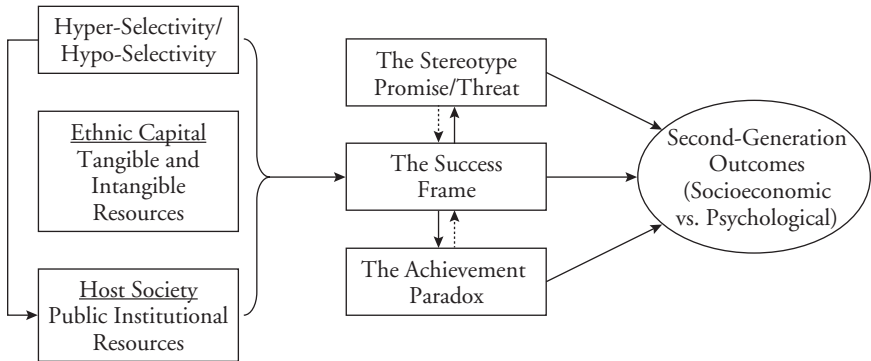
Hyper-Selectivity/ Hypo-Selectivity

Ethnic Capital
Tangible and Intangible Resources

Host Society
Public Institutional Resources

The Stereotype Promise/Threat

The Success Frame

The Achievement Paradox

Second-Generation Outcomes (Socioeconomic vs. Psychological)